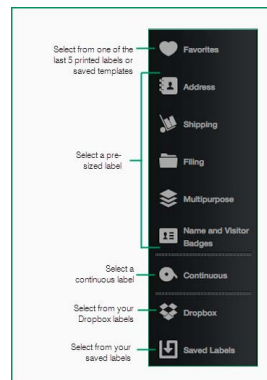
Select from one of the last 5 printed labels or saved templates

Favorites

Address

Shipping

Select a pre-sized label

Filing

Multipurpose

Name and Visitor Badges

Select a continuous label

Continuous

Select from your Dropbox labels

Dropbox

Select from your saved labels

Saved Labels